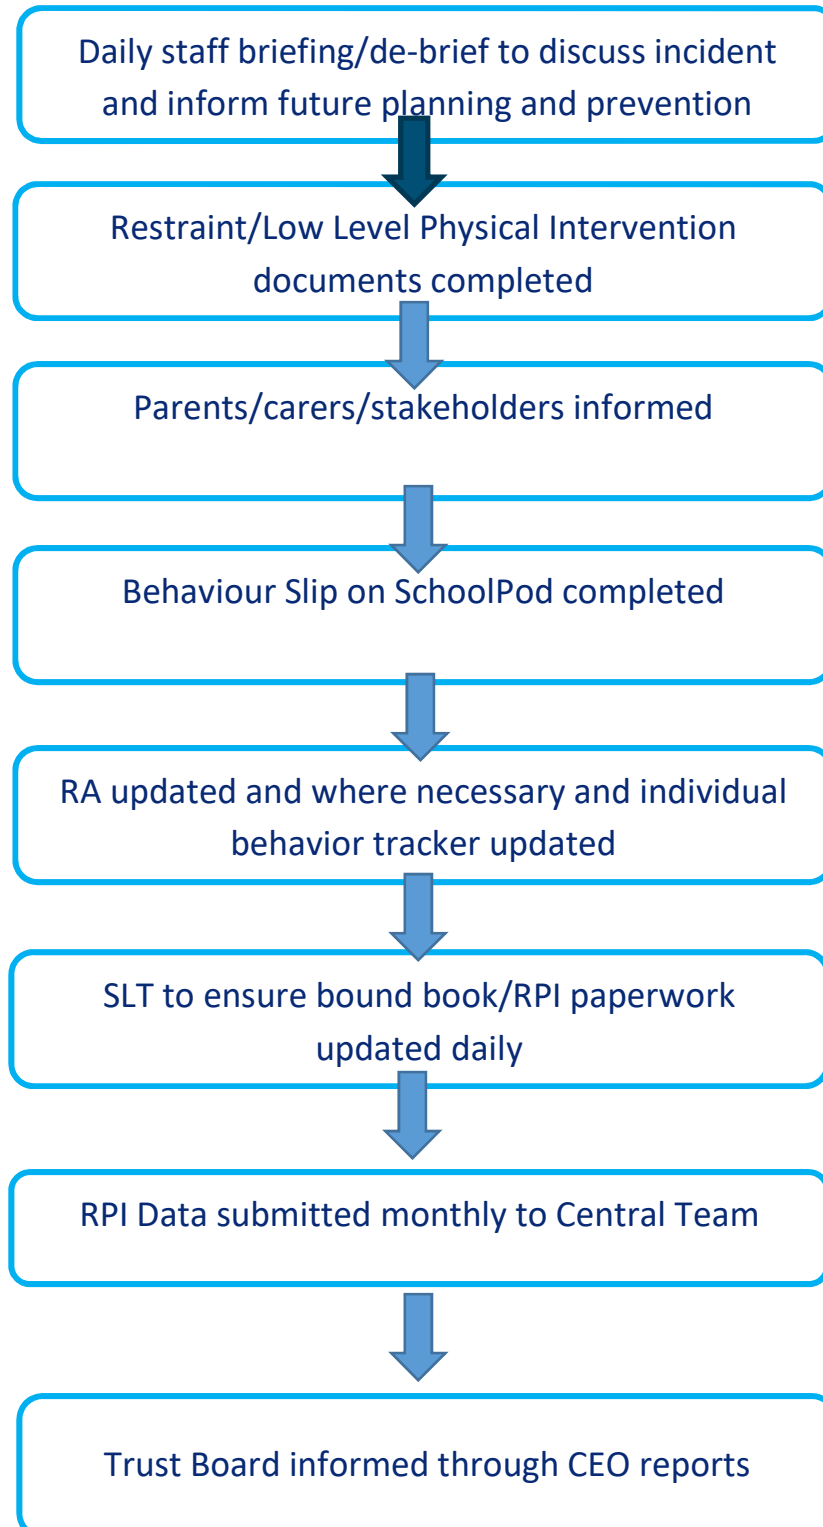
Daily staff briefing/de-brief to discuss incident and inform future planning and prevention

Restraint/Low Level Physical Intervention documents completed

Parents/carers/stakeholders informed

Behaviour Slip on SchoolPod completed

RA updated and where necessary and individual behavior tracker updated

SLT to ensure bound book/RPI paperwork updated daily

RPI Data submitted monthly to Central Team

Trust Board informed through CEO reports